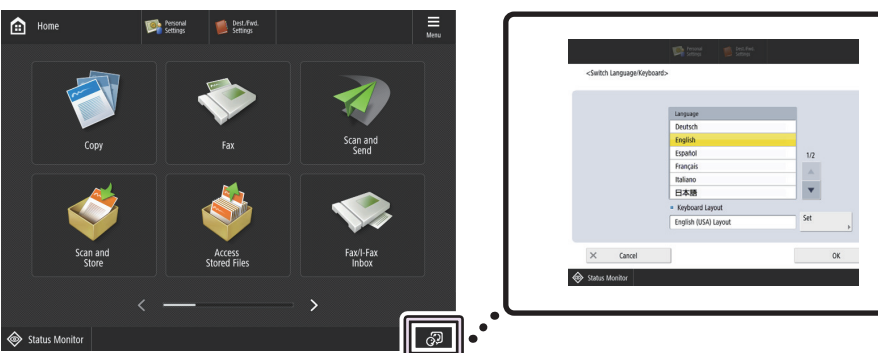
Home

Personal Settings

Dest./Fwd. Settings

Menu

Copy

Fax

Scan and Send

Scan and Store

Access Stored Files

Fax/I-Fax Inbox

Status Monitor

Personal Settings

Dest./Fwd. Settings

<Switch Language/Keyboard>

Language

Deutsch

English

Español

Français

Italiano

日本語

1/2

Keyboard Layout

English (USA) Layout

Set

Cancel

OK

Status Monitor